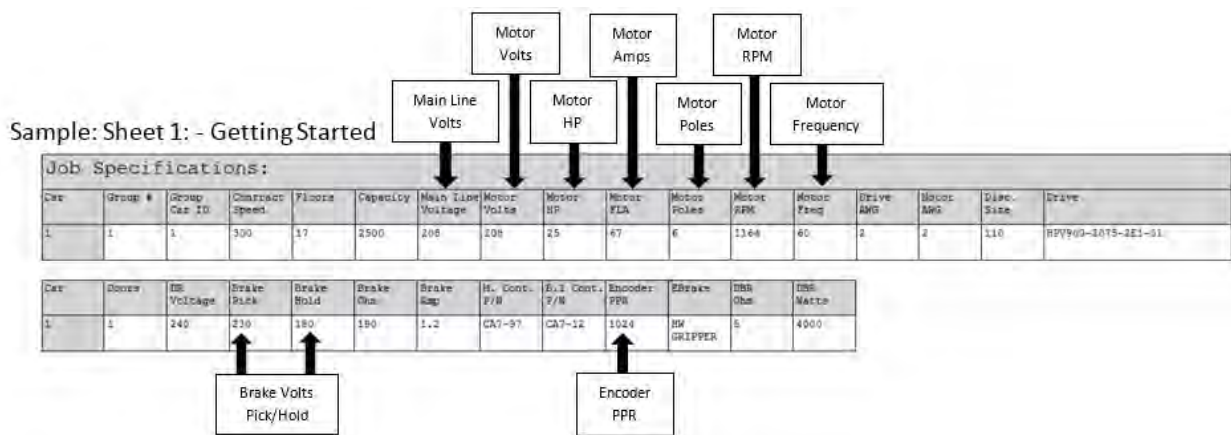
Motor Volts

Motor Amps

Motor RPM

Main Line Volts

Motor HP

Motor Poles

Motor Frequency

Sample: Sheet 1: - Getting Started

Job Specifications:

| Car | Group # | Group Car ID | Contract Speed | Floors | Capacity | Main Line Voltage | Motor Volts | Motor HP | Motor FLA | Motor Poles | Motor RPM | Motor Freq | Drive AWG | Motor AWG | Disc. Size | Drive |
|---|---|---|---|---|---|---|---|---|---|---|---|---|---|---|---|---|
| 1 | 1 | 1 | 300 | 17 | 2500 | 208 | 208 | 25 | 67 | 6 | 1164 | 60 | 2 | 2 | 110 | HPV900-2075-2E1-01 |

| Car | Doors | DR Voltage | Brake Pick | Brake Hold | Brake Ohm | Brake Amp | M. Cont. P/N | B.1 Cont. P/N | Encoder PPR | EBrake | DBR Ohm | DBR Watts |
|---|---|---|---|---|---|---|---|---|---|---|---|---|
| 1 | 1 | 240 | 230 | 180 | 190 | 1.2 | CA7-97 | CA7-12 | 1024 | HW GRIPPER | 5 | 4000 |

Brake Volts Pick/Hold

Encoder PPR